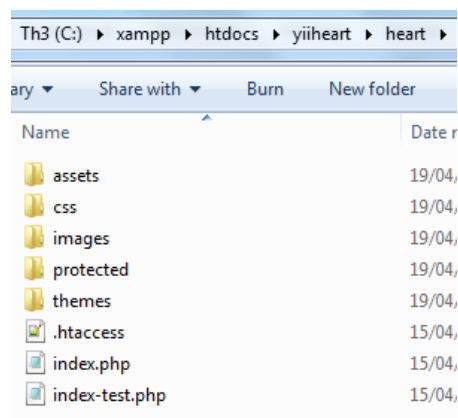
Th3 (C:) ▸ xampp ▸ htdocs ▸ yiiheart ▸ heart ▸

ary ▾ Share with ▾ Burn New folder

| Name | Date m |
|---|---|
| assets | 19/04/ |
| css | 19/04/ |
| images | 19/04/ |
| protected | 19/04/ |
| themes | 19/04/ |
| .htaccess | 15/04/ |
| index.php | 15/04/ |
| index-test.php | 15/04/ |